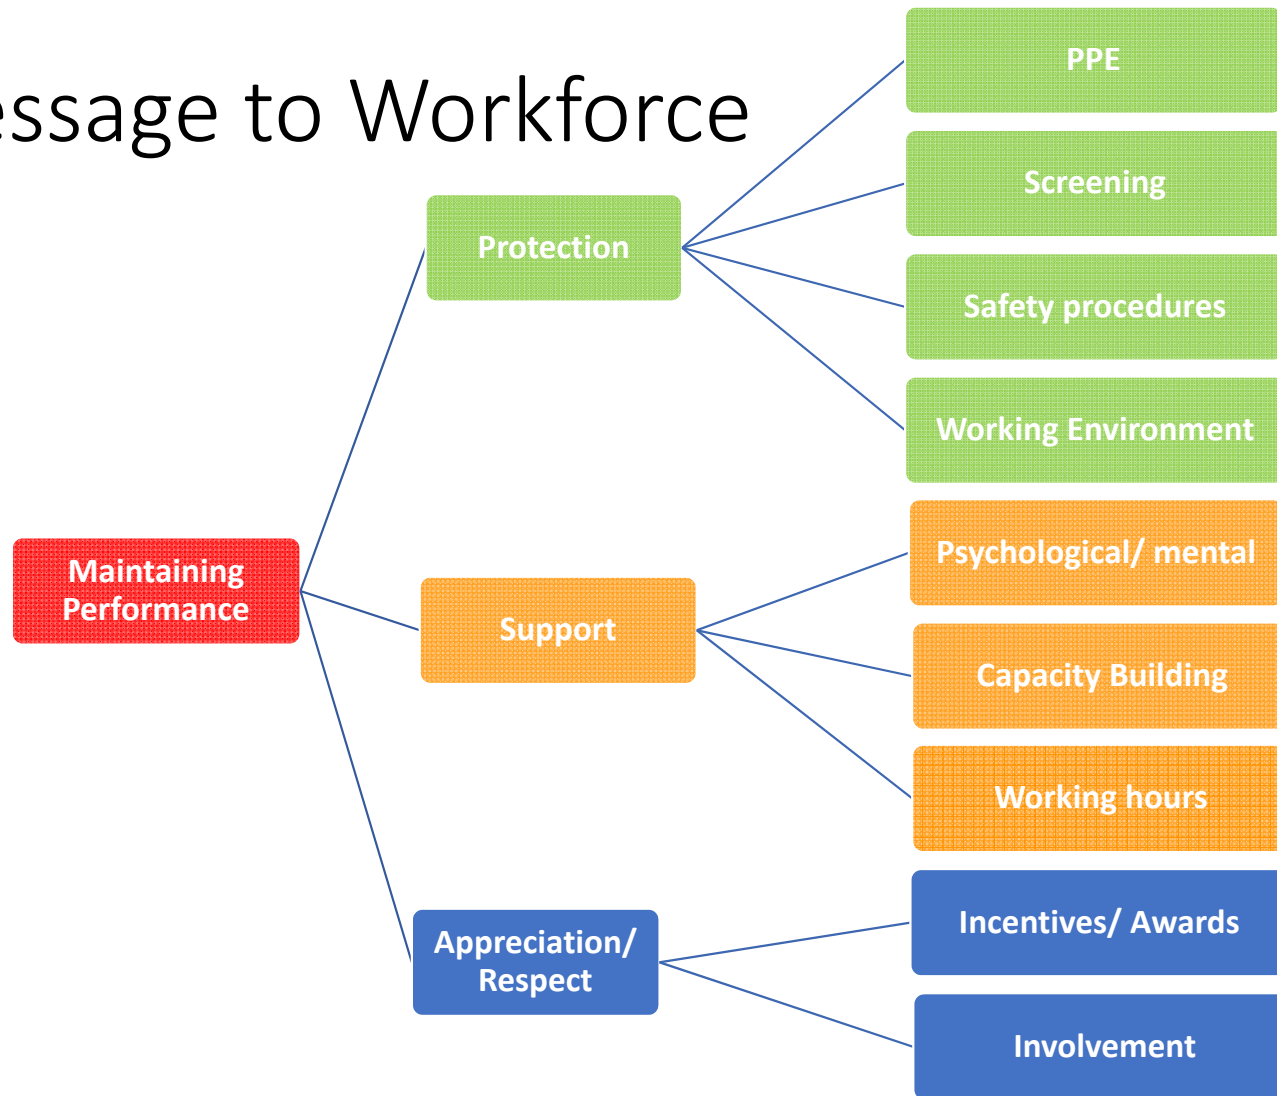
essage to Workforce

Maintaining Performance

Protection

PPE

Screening

Safety procedures

Working Environment

Support

Psychological/ mental

Capacity Building

Working hours

Appreciation/ Respect

Incentives/ Awards

Involvement